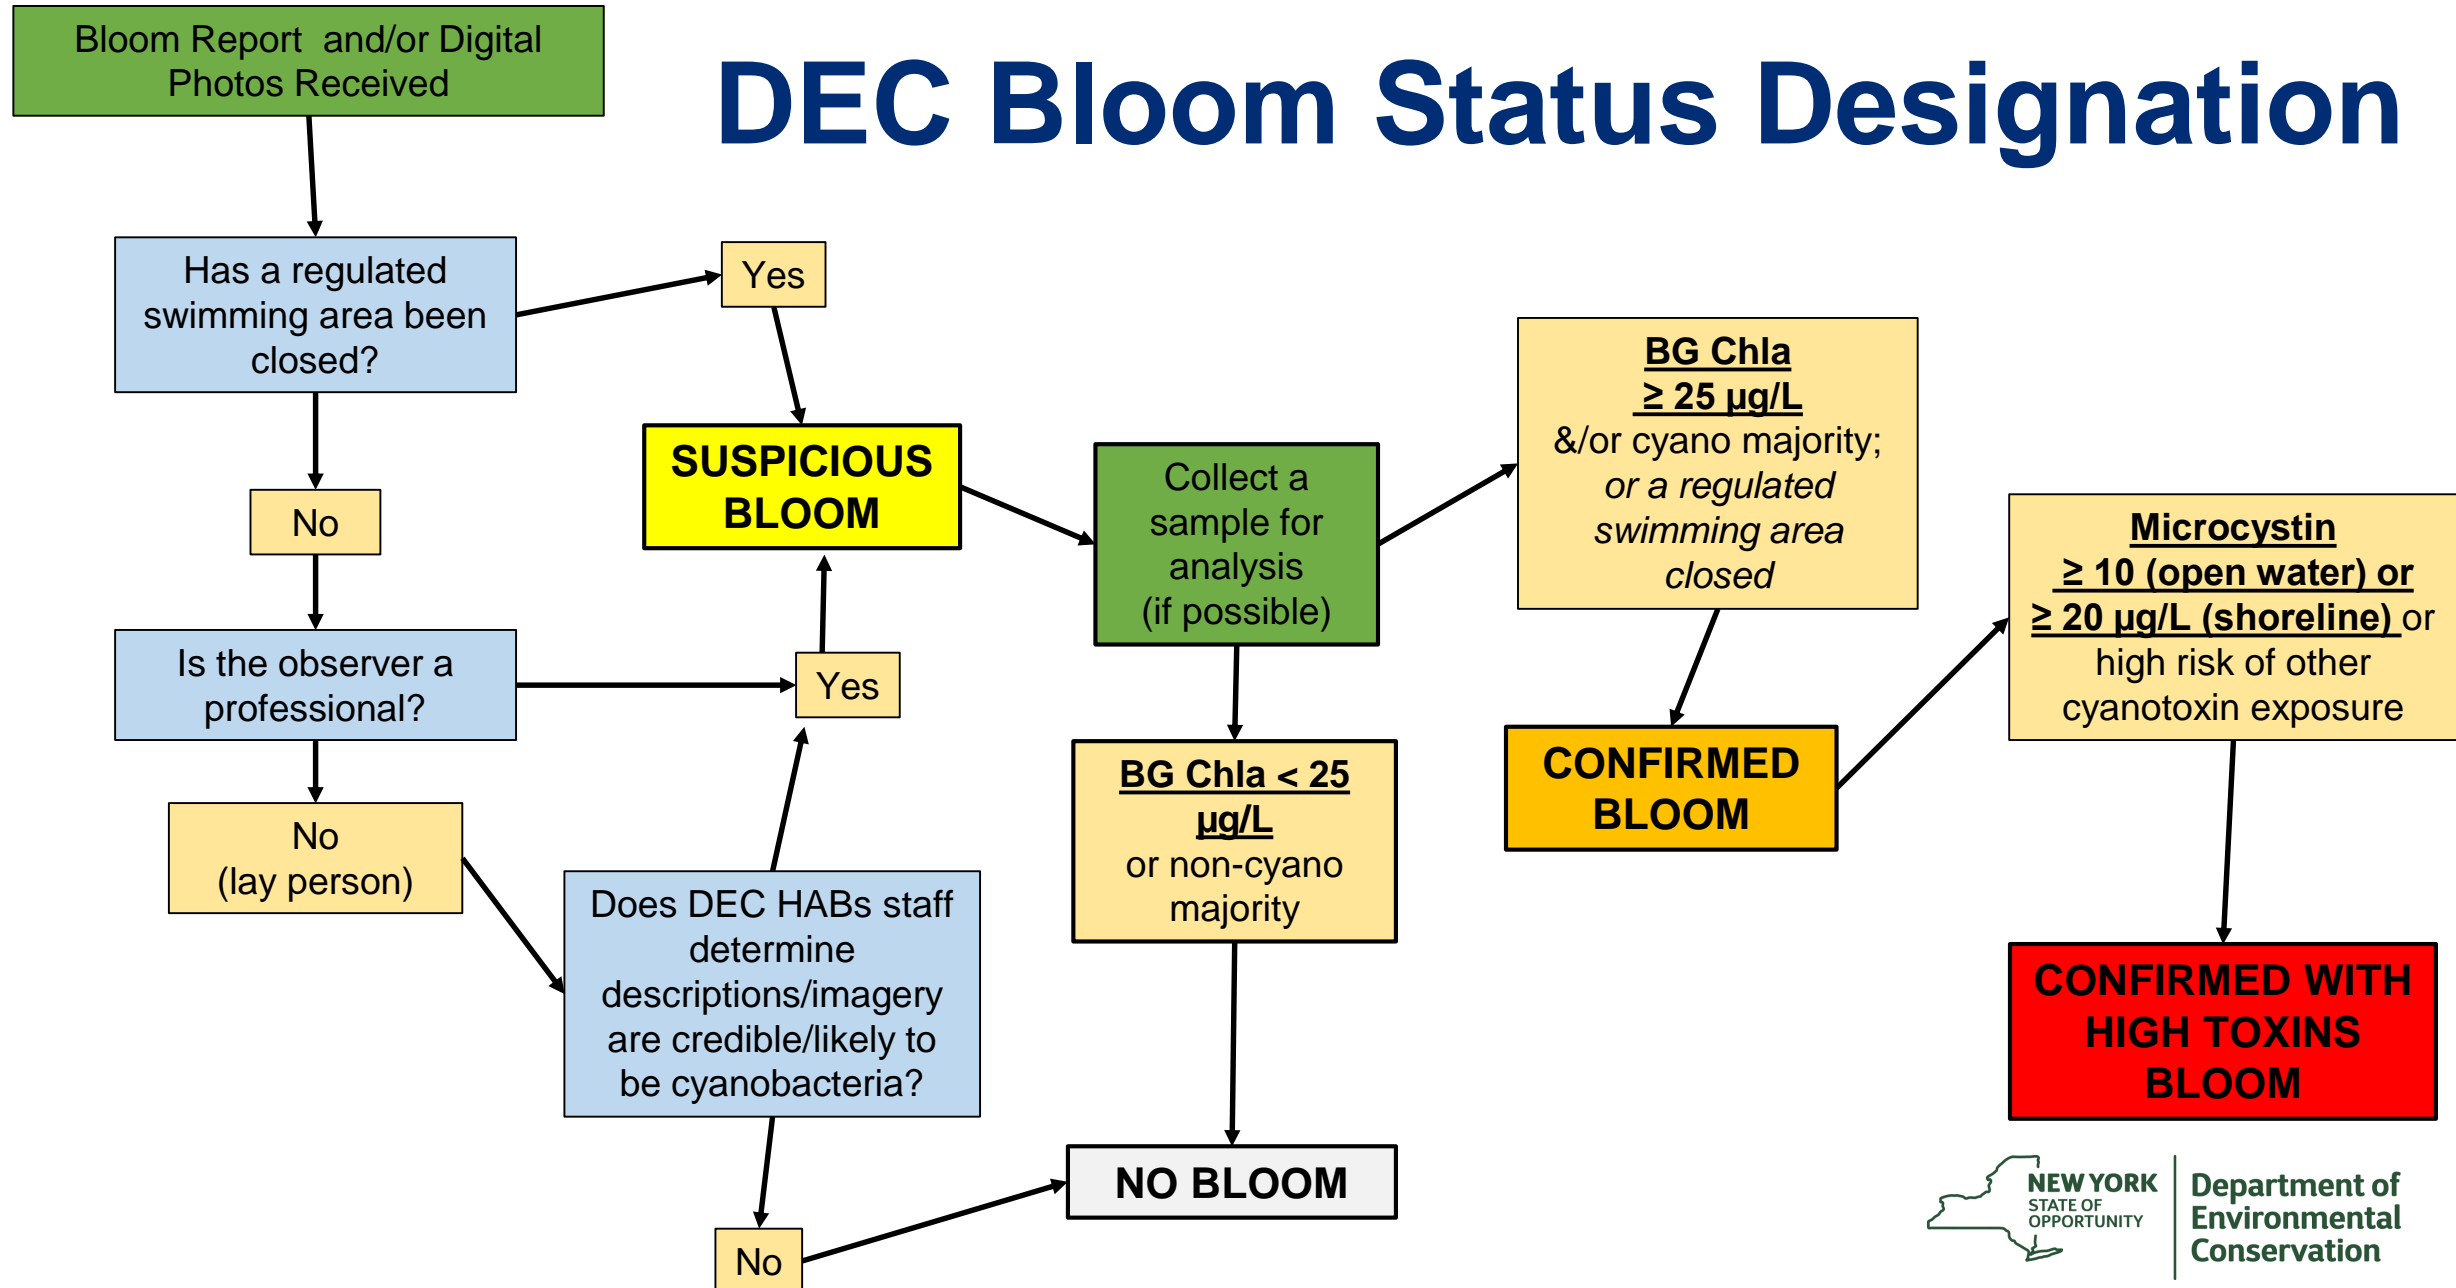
Bloom Report and/or Digital Photos Received

DEC Bloom Status Designation

Has a regulated swimming area been closed?

Yes

No

SUSPICIOUS BLOOM

Is the observer a professional?

Yes

No (lay person)

Does DEC HABs staff determine descriptions/imagery are credible/likely to be cyanobacteria?

No

Collect a sample for analysis (if possible)

BG Chla < 25 µg/L or non-cyano majority

NO BLOOM

BG Chla ≥ 25 µg/L &/or cyano majority; *or a regulated swimming area closed*

CONFIRMED BLOOM

Microcystin ≥ 10 (open water) or ≥ 20 µg/L (shoreline) or high risk of other cyanotoxin exposure

CONFIRMED WITH HIGH TOXINS BLOOM

NEW YORK STATE OF OPPORTUNITY | Department of Environmental Conservation